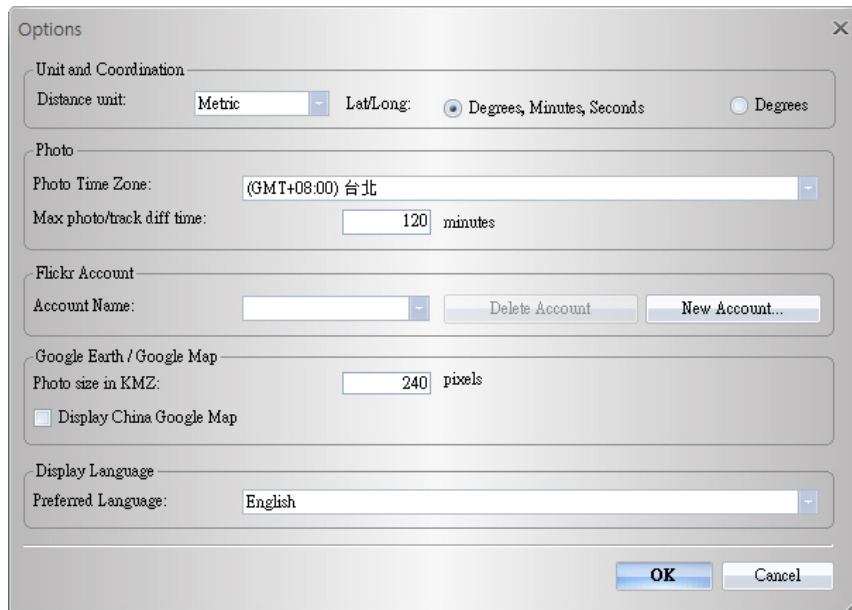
Options

Unit and Coordination

Distance unit: Metric

Lat/Long: Degrees, Minutes, Seconds

Degrees

Photo

Photo Time Zone: (GMT+08:00) 台北

Max photo/track diff time: 120 minutes

Flickr Account

Account Name:

Delete Account

New Account...

Google Earth / Google Map

Photo size in KMZ: 240 pixels

Display China Google Map

Display Language

Preferred Language: English

OK

Cancel